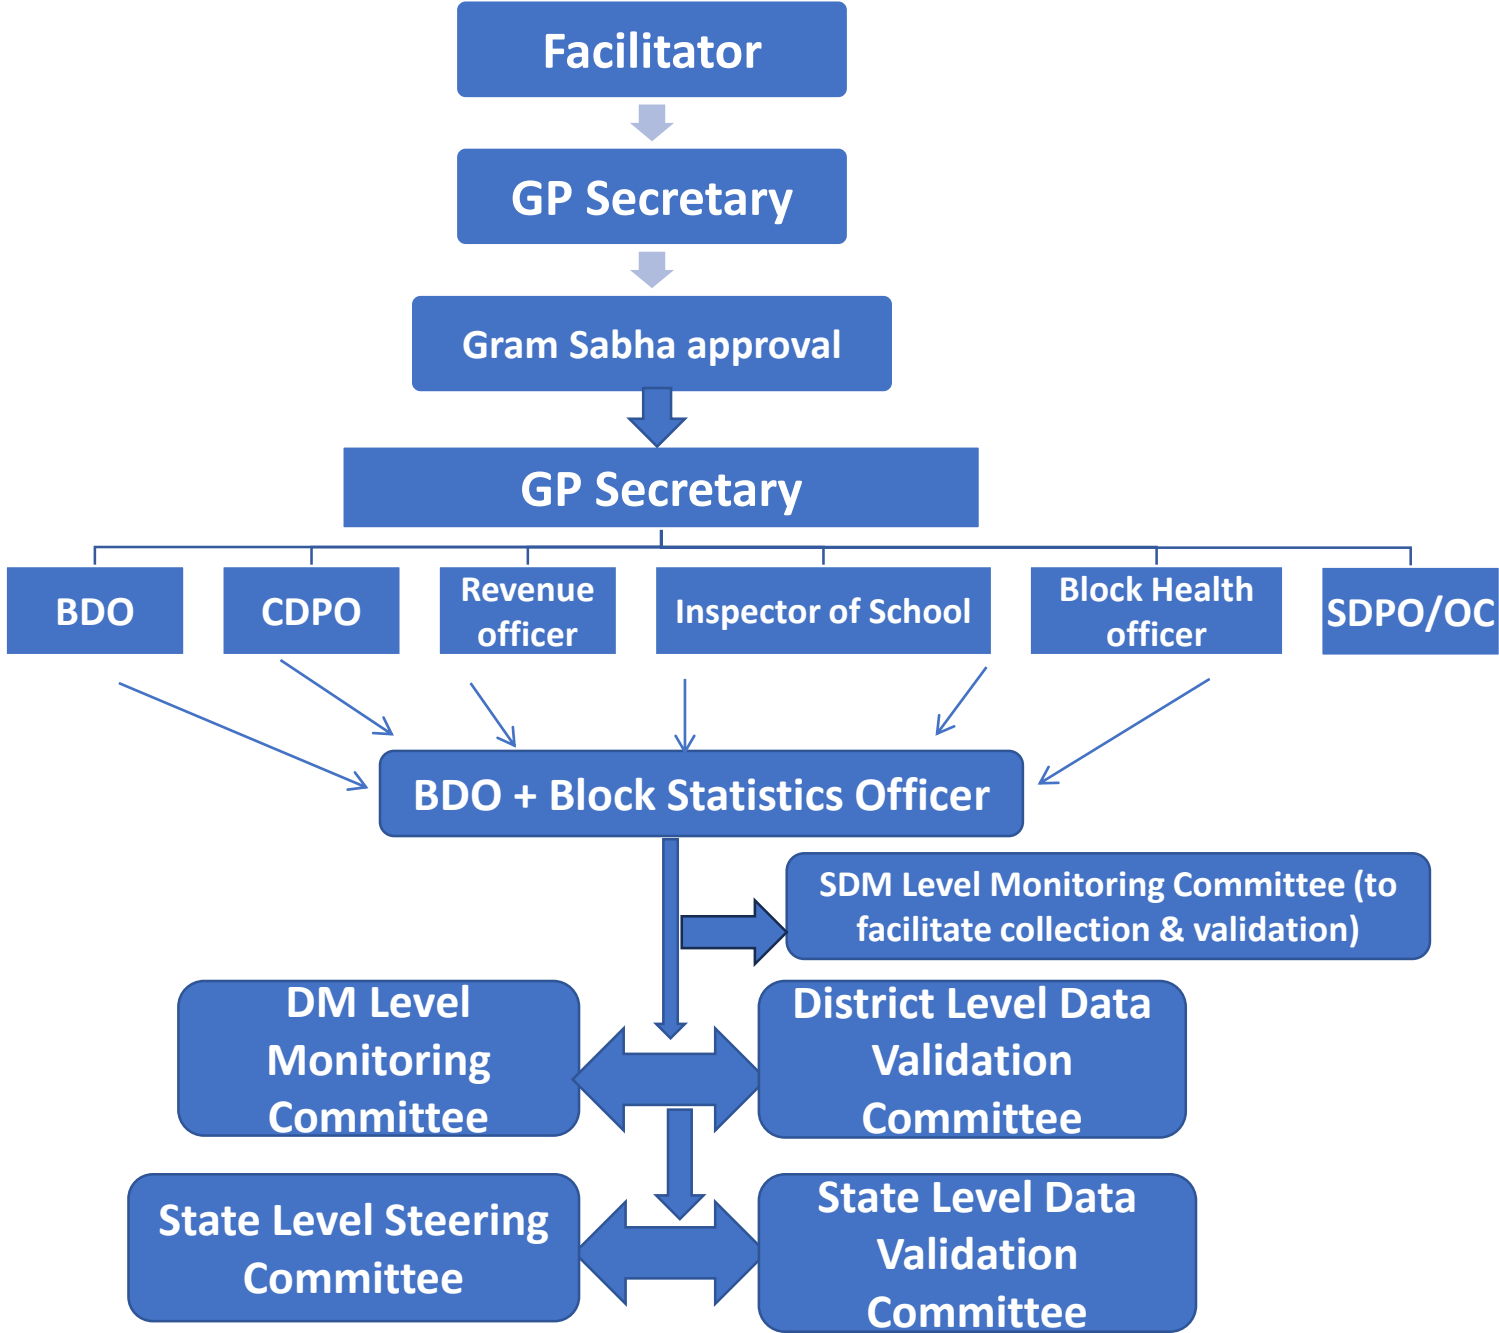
Facilitator

GP Secretary

Gram Sabha approval

GP Secretary

BDO

CDPO

Revenue officer

Inspector of School

Block Health officer

SDPO/OC

BDO + Block Statistics Officer

SDM Level Monitoring Committee (to facilitate collection & validation)

DM Level Monitoring Committee

District Level Data Validation Committee

State Level Steering Committee

State Level Data Validation Committee